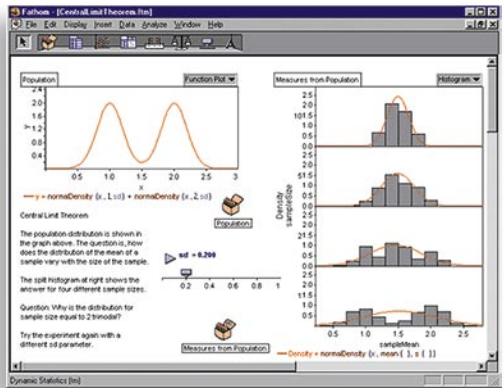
Fathom - [CentralLimitTheorem.ftm]
File Edit Display Insert Data Analyze Window Help

Population
Function Plot
y
2.4
2.0
1.6
1.2
0.8
0.4
0.5 1.0 1.5 2.0 2.5
x
y = normalDensity (x, 1, sd) + normalDensity (x, 2, sd)

Population

Central Limit Theorem

The population distribution is shown in the graph above. The question is, how does the distribution of the mean of a sample vary with the size of the sample.

The split histogram at right shows the answer for four different sample sizes.

Question: Why is the distribution for sample size equal to 2 trimodal?

Try the experiment again with a different sd parameter.

sd = 0.200
0.2 0.6

Measures from Population

Measures from Population
Histogram
2.5
2.0
10 1.5
1.0
0.5
2.5
2.0
5 1.5
1.0
0.5
2.5
2.0
3 1.5
1.0
0.5
2.5
2.0
2 1.5
1.0
0.5
Density
sampleSize
0.5 1.0 1.5 2.0 2.5
sampleMean
Density = normalDensity (x, mean ( ), s ( ))

Dynamic Statistics [fm]